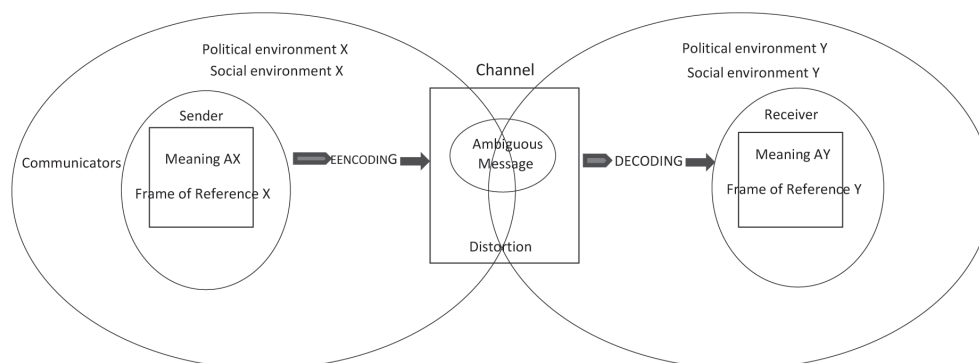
Political environment X
Social environment X

Sender
Communicators
Meaning AX
Frame of Reference X

EENCODING

Channel
Ambiguous Message
Distortion

DECODING

Political environment Y
Social environment Y

Receiver
Meaning AY
Frame of Reference Y